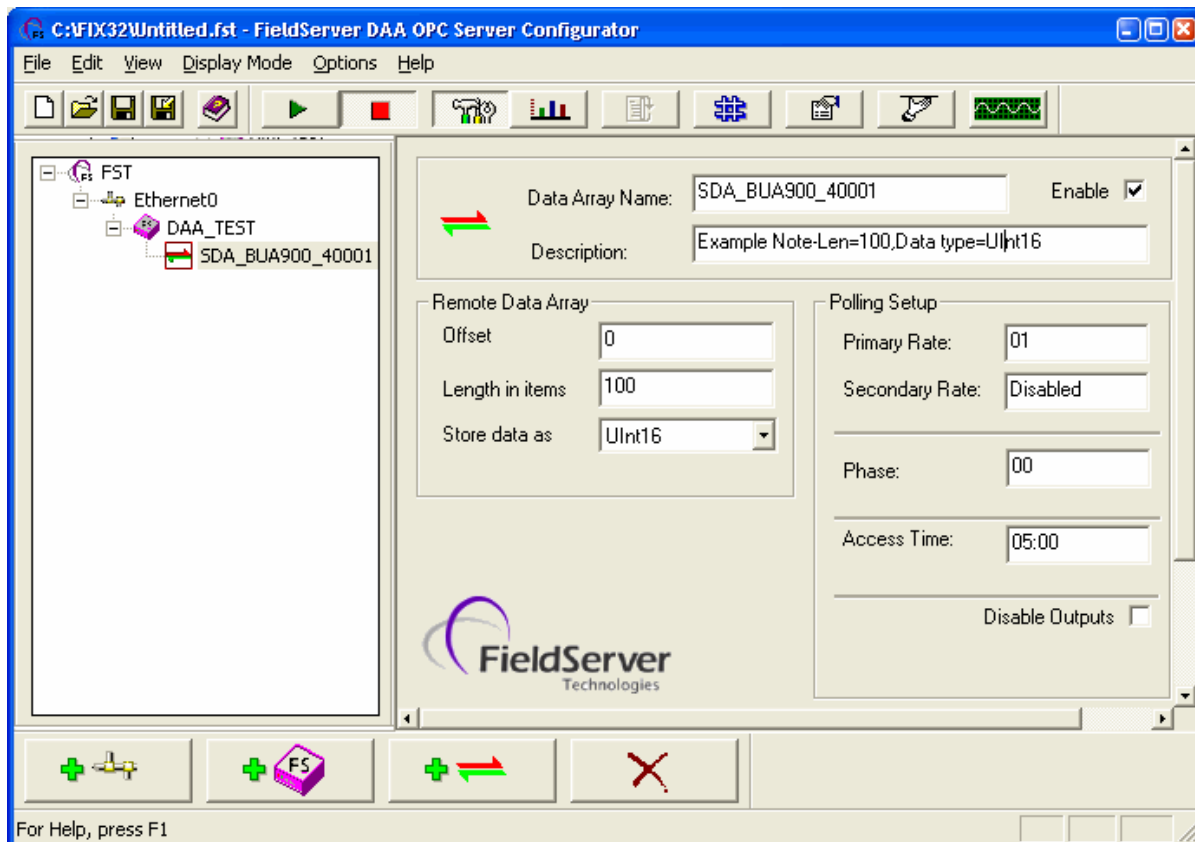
C:\FIX32\Untitled.fst - FieldServer DAA OPC Server Configurator

File Edit View Display Mode Options Help

FST
Ethernet0
DAA_TEST
SDA_BUA900_40001

Data Array Name: SDA_BUA900_40001
Enable
Description: Example Note-Len=100,Data type=UInt16

Remote Data Array
Offset 0
Length in items 100
Store data as UInt16

Polling Setup
Primary Rate: 01
Secondary Rate: Disabled
Phase: 00
Access Time: 05:00
Disable Outputs

FieldServer
Technologies

FS

For Help, press F1